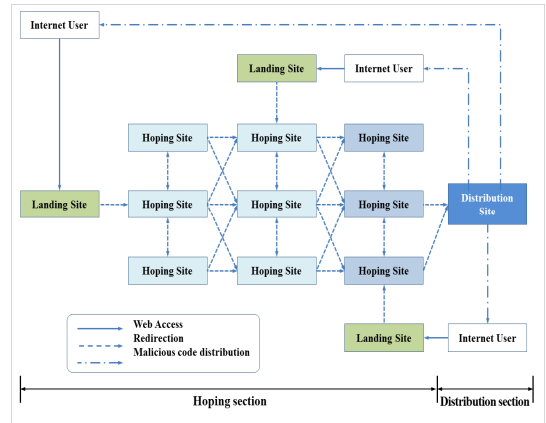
Internet User

Landing Site

Internet User

Hoping Site

Hoping Site

Hoping Site

Landing Site

Hoping Site

Hoping Site

Hoping Site

Distribution Site

Hoping Site

Hoping Site

Hoping Site

Web Access

Redirection

Malicious code distribution

Landing Site

Internet User

Hoping section

Distribution section